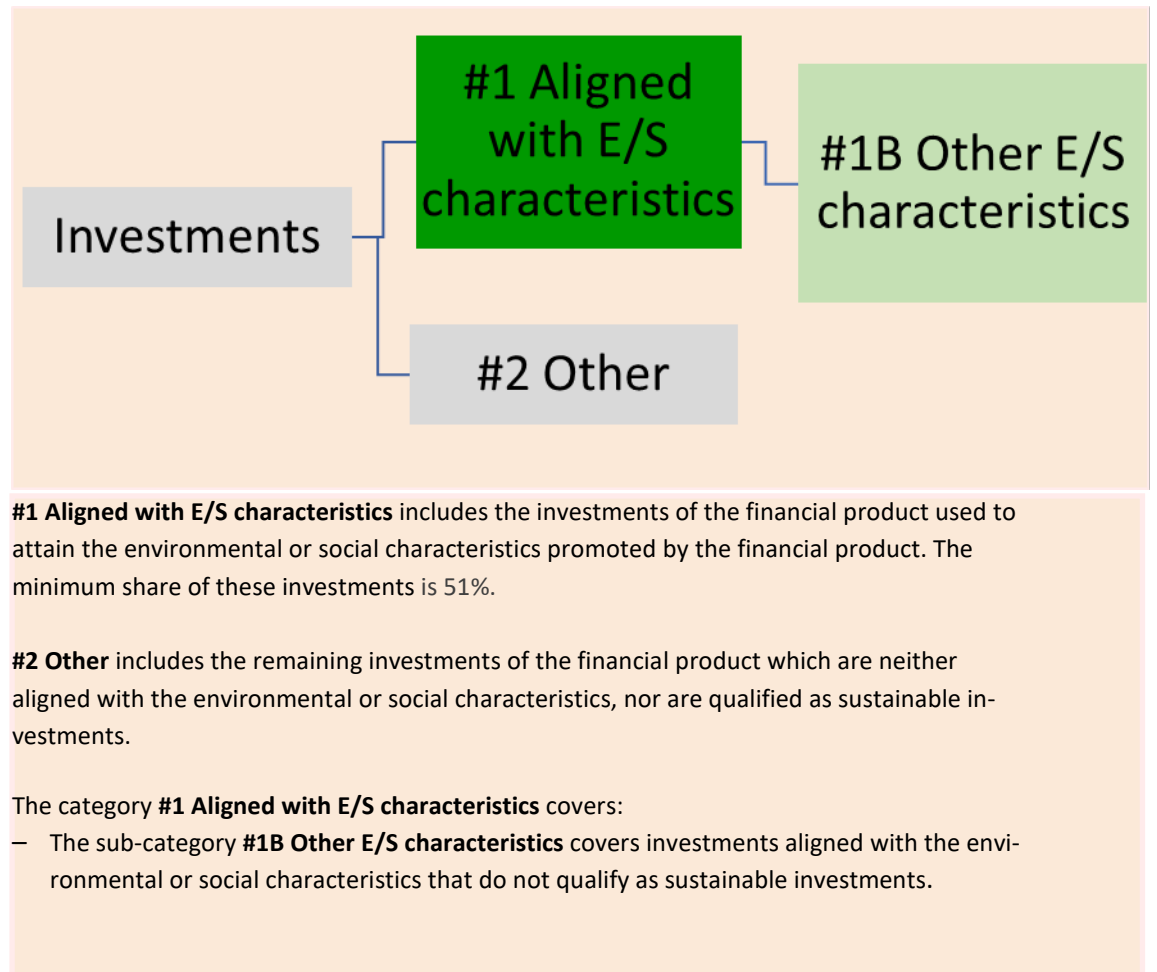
Investments

#1 Aligned with E/S characteristics

#1B Other E/S characteristics

#2 Other

**#1 Aligned with E/S characteristics** includes the investments of the financial product used to attain the environmental or social characteristics promoted by the financial product. The minimum share of these investments is 51%.

**#2 Other** includes the remaining investments of the financial product which are neither aligned with the environmental or social characteristics, nor are qualified as sustainable investments.

The category **#1 Aligned with E/S characteristics** covers:
– The sub-category **#1B Other E/S characteristics** covers investments aligned with the environmental or social characteristics that do not qualify as sustainable investments.